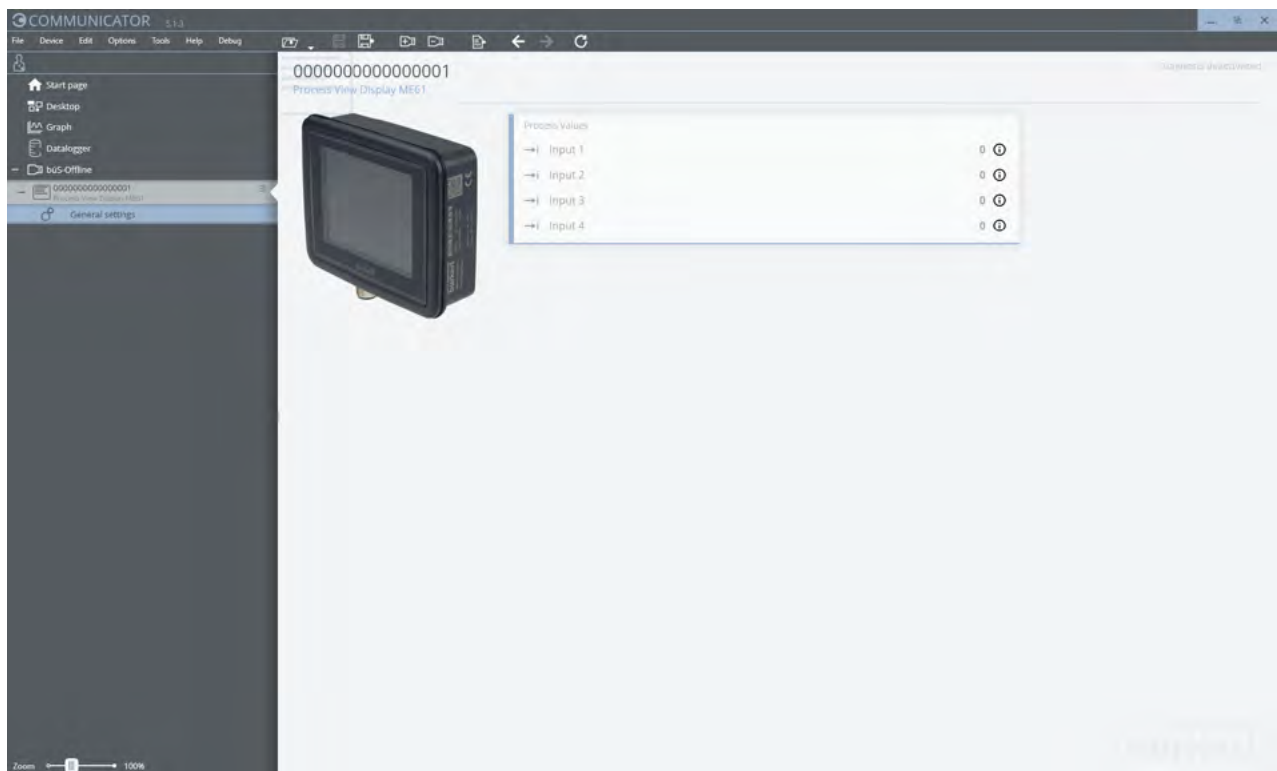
COMMUNICATOR 5.1.3

File Device Edit Options Tools Help Debug

Start page
Desktop
Graph
Datalogger
büS-Offline
0000000000000001
Process View Display ME61
General settings

Zoom 100%

0000000000000001
Process View Display ME61

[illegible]

Process Values
Input 1 0
Input 2 0
Input 3 0
Input 4 0